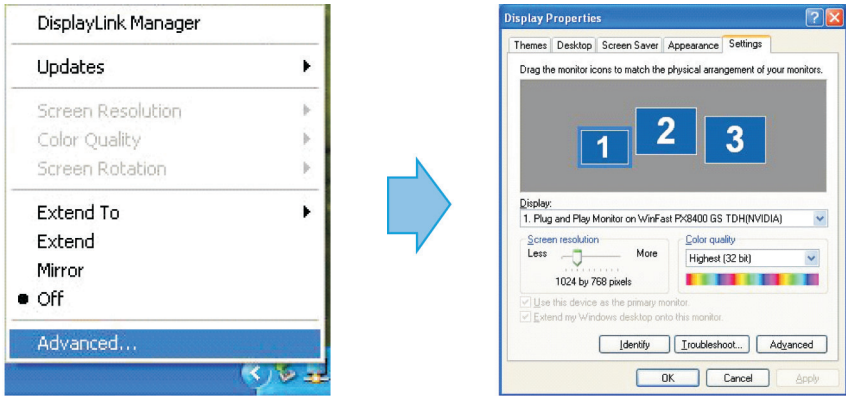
DisplayLink Manager

Updates

Screen Resolution
Color Quality
Screen Rotation

Extend To
Extend
Mirror
Off

Advanced...

Display Properties

Themes | Desktop | Screen Saver | Appearance | Settings

Drag the monitor icons to match the physical arrangement of your monitors.

1 2 3

Display:
1. Plug and Play Monitor on WinFast PX8400 GS TDH(NVIDIA)

Screen resolution
Less More
1024 by 768 pixels

Color quality
Highest (32 bit)

Use this device as the primary monitor.
Extend my Windows desktop onto this monitor.

Identify | Troubleshoot... | Advanced

OK | Cancel | Apply